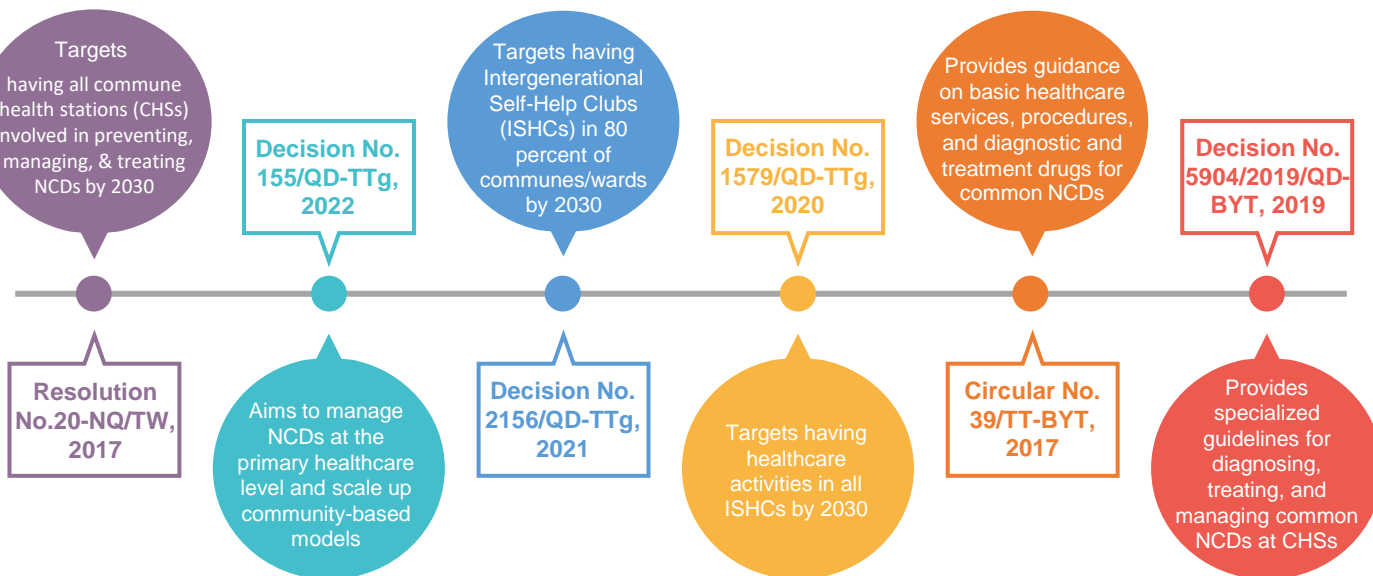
Targets

having all commune health stations (CHSs) nvolved in preventing, managing, & treating NCDs by 2030

Resolution No.20-NQ/TW, 2017

Decision No. 155/QD-TTg, 2022

Aims to manage NCDs at the primary healthcare level and scale up community-based models

Targets having Intergenerational Self-Help Clubs (ISHCs) in 80 percent of communes/wards by 2030

Decision No. 2156/QD-TTg, 2021

Decision No. 1579/QD-TTg, 2020

Targets having healthcare activities in all ISHCs by 2030

Provides guidance on basic healthcare services, procedures, and diagnostic and treatment drugs for common NCDs

Circular No. 39/TT-BYT, 2017

Decision No. 5904/2019/QD-BYT, 2019

Provides specialized guidelines for diagnosing, treating, and managing common NCDs at CHSs